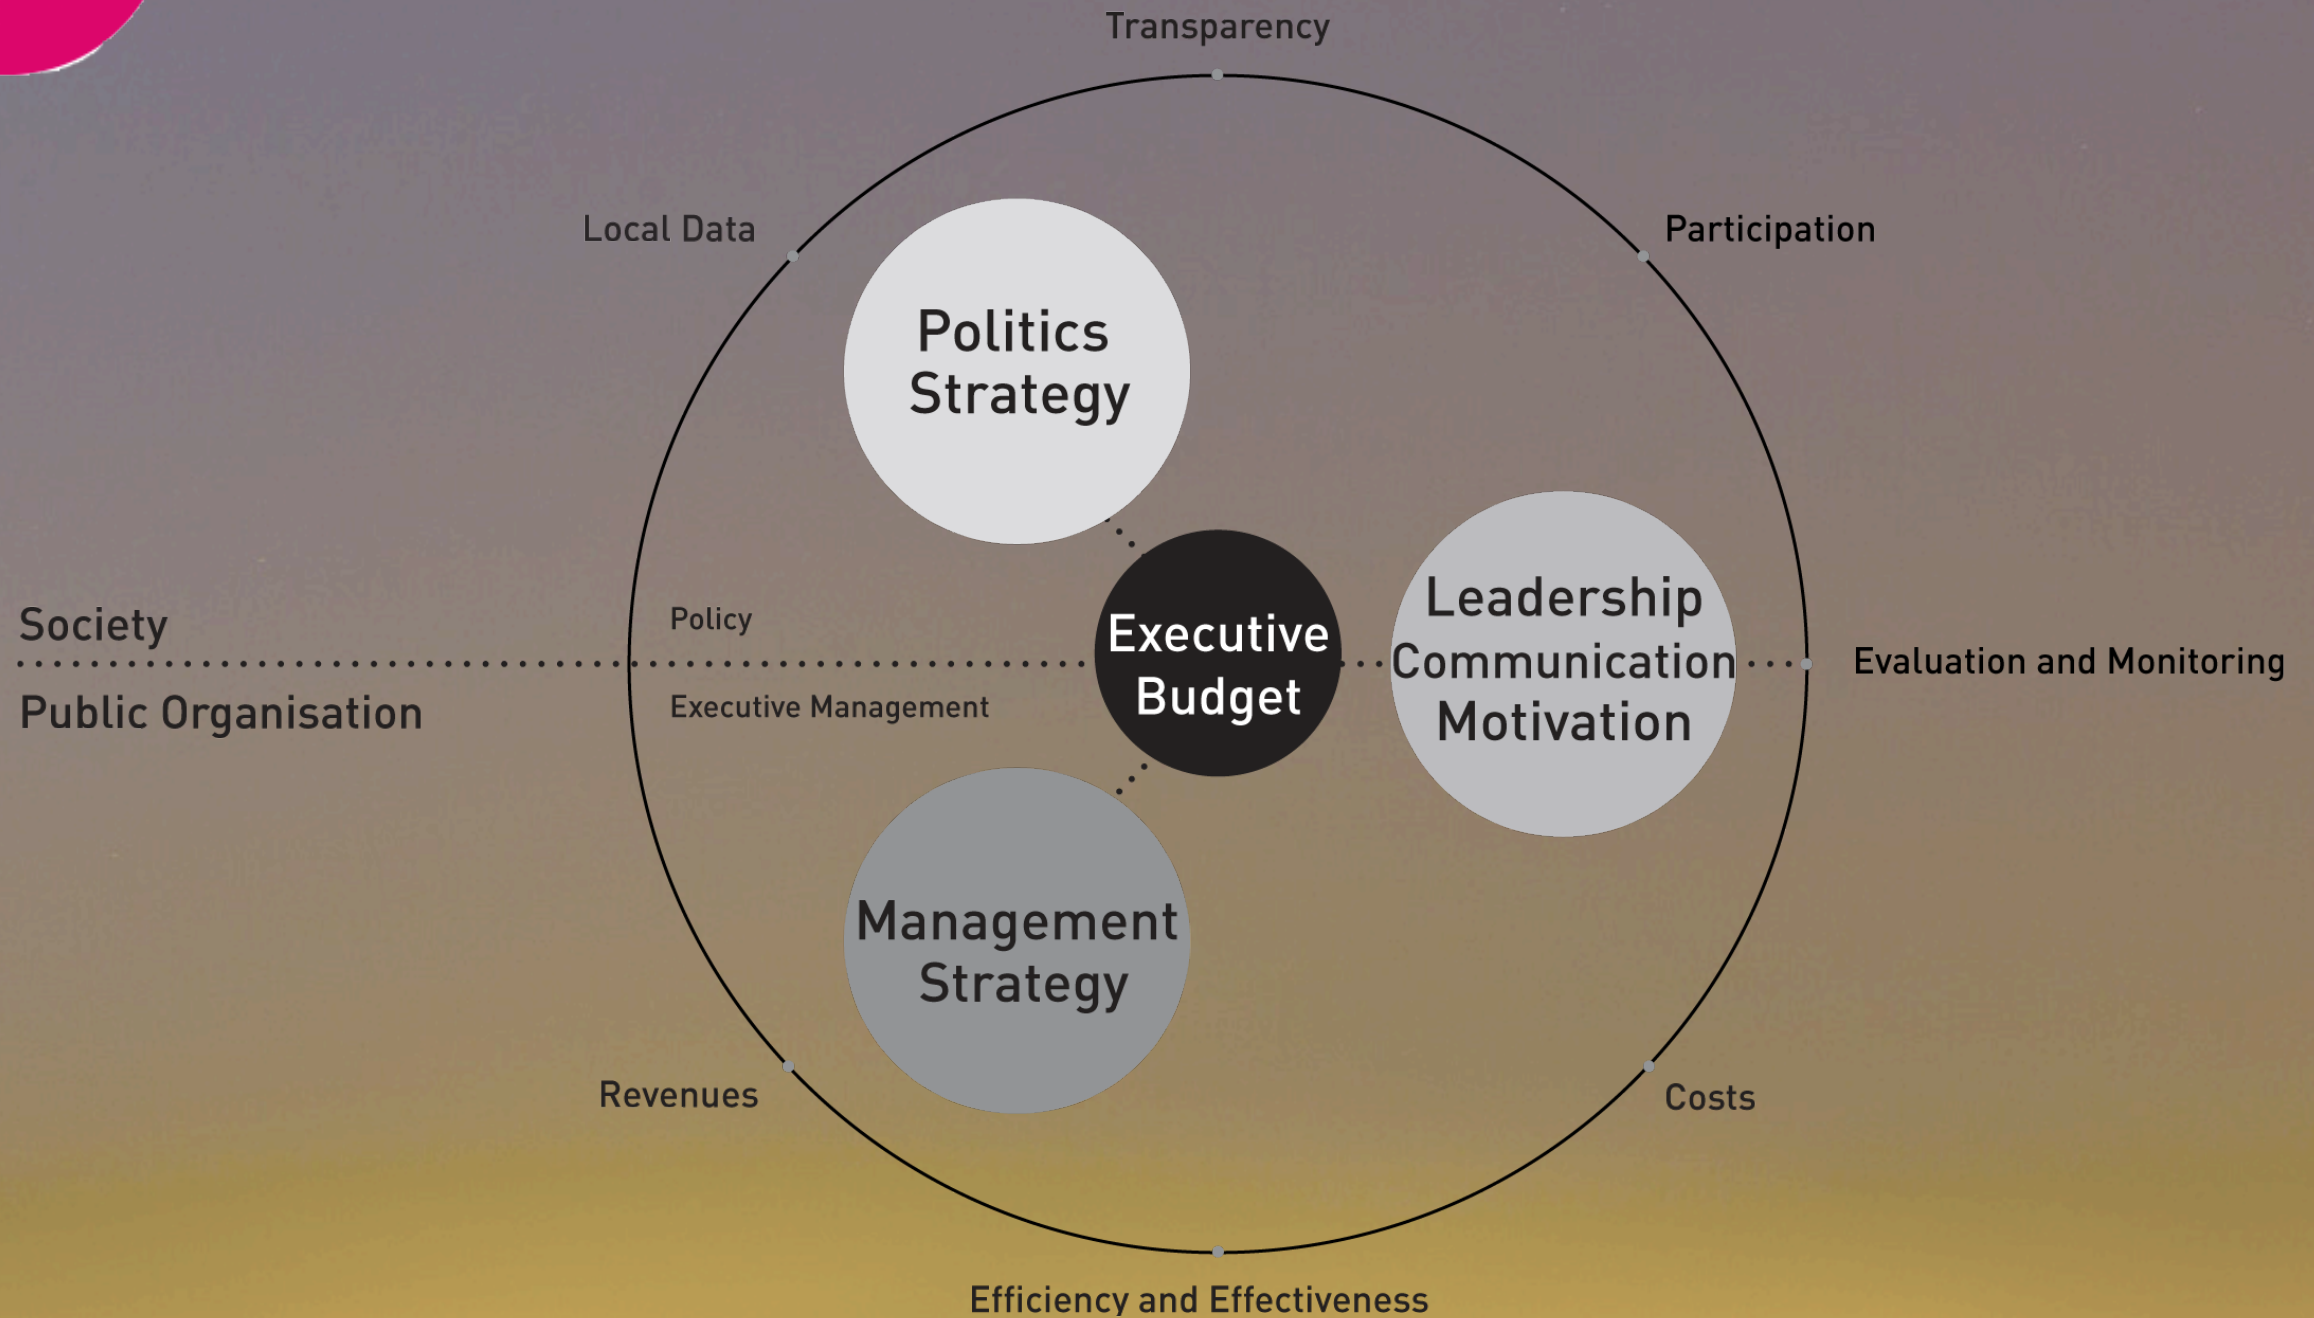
Transparency

Local Data

Participation

Politics Strategy

Society

Public Organisation

Policy

Executive Management

Executive Budget

Leadership Communication Motivation

Evaluation and Monitoring

Management Strategy

Revenues

Costs

Efficiency and Effectiveness